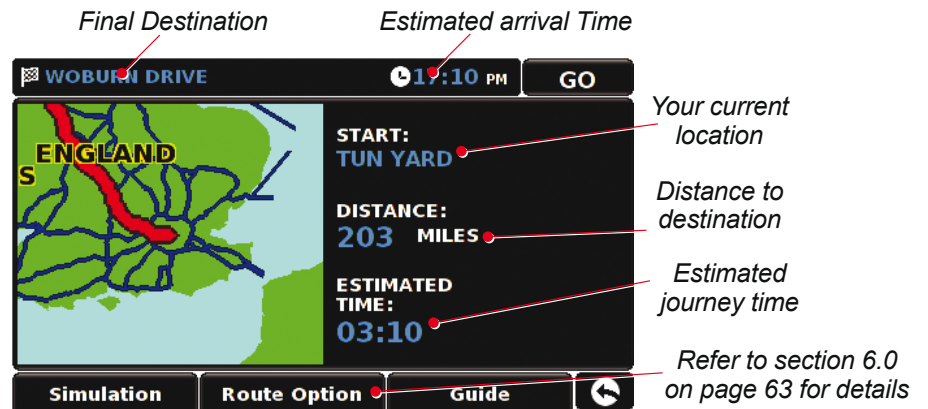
Final Destination

Estimated arrival Time

WOBURN DRIVE

17:10 PM

GO

ENGLAND

S

START:
TUN YARD

Your current location

DISTANCE:
203 MILES

Distance to destination

ESTIMATED TIME:
03:10

Estimated journey time

Refer to section 6.0 on page 63 for details

Simulation

Route Option

Guide